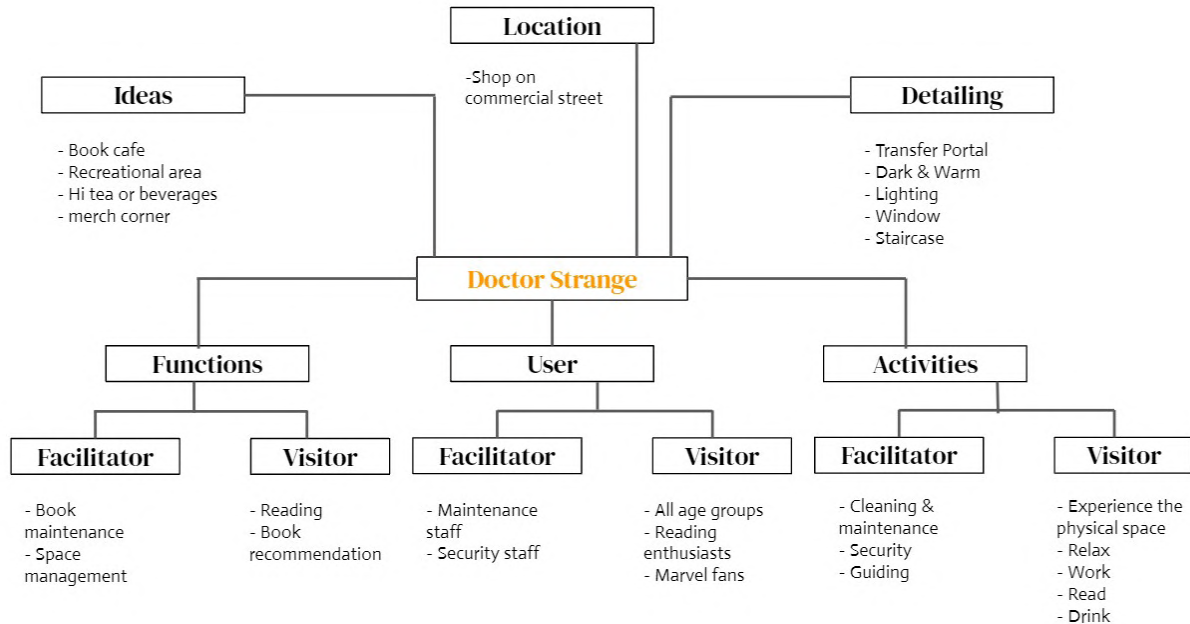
Location

-Shop on commercial street

Ideas

- Book cafe
- Recreational area
- Hi tea or beverages
- merch corner

Detailing

- Transfer Portal
- Dark & Warm
- Lighting
- Window
- Staircase

Doctor Strange

Functions

User

Activities

Facilitator

- Book maintenance
- Space management

Visitor

- Reading
- Book recommendation

Facilitator

- Maintenance staff
- Security staff

Visitor

- All age groups
- Reading enthusiasts
- Marvel fans

Facilitator

- Cleaning & maintenance
- Security
- Guiding

Visitor

- Experience the physical space
- Relax
- Work
- Read
- Drink